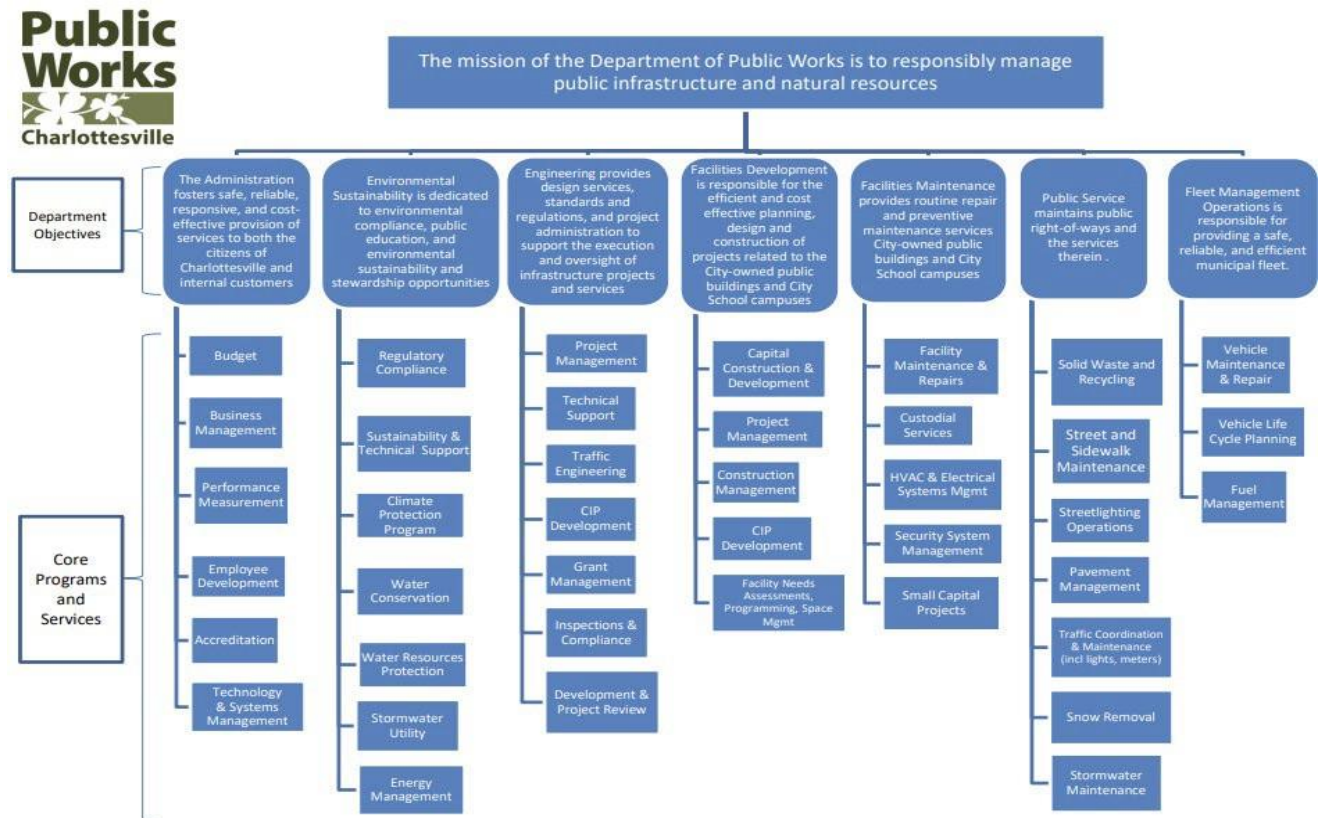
Public Works Charlottesville

The mission of the Department of Public Works is to responsibly manage public infrastructure and natural resources

Department Objectives

The Administration fosters safe, reliable, responsive, and cost-effective provision of services to both the citizens of Charlottesville and internal customers

Environmental Sustainability is dedicated to environmental compliance, public education, and environmental sustainability and stewardship opportunities

Engineering provides design services, standards and regulations, and project administration to support the execution and oversight of infrastructure projects and services

Facilities Development is responsible for the efficient and cost effective planning, design and construction of projects related to the City-owned public buildings and City School campuses

Facilities Maintenance provides routine repair and preventive maintenance services City-owned public buildings and City School campuses

Public Service maintains public right-of-ways and the services therein .

Fleet Management Operations is responsible for providing a safe, reliable, and efficient municipal fleet.

Core Programs and Services

Budget

Business Management

Performance Measurement

Employee Development

Accreditation

Technology & Systems Management

Regulatory Compliance

Sustainability & Technical Support

Climate Protection Program

Water Conservation

Water Resources Protection

Stormwater Utility

Energy Management

Project Management

Technical Support

Traffic Engineering

CIP Development

Grant Management

Inspections & Compliance

Development & Project Review

Capital Construction & Development

Project Management

Construction Management

CIP Development

Facility Needs Assessments, Programming, Space Mgmt

Facility Maintenance & Repairs

Custodial Services

HVAC & Electrical Systems Mgmt

Security System Management

Small Capital Projects

Solid Waste and Recycling

Street and Sidewalk Maintenance

Streetlighting Operations

Pavement Management

Traffic Coordination & Maintenance (incl lights, meters)

Snow Removal

Stormwater Maintenance

Vehicle Maintenance & Repair

Vehicle Life Cycle Planning

Fuel Management